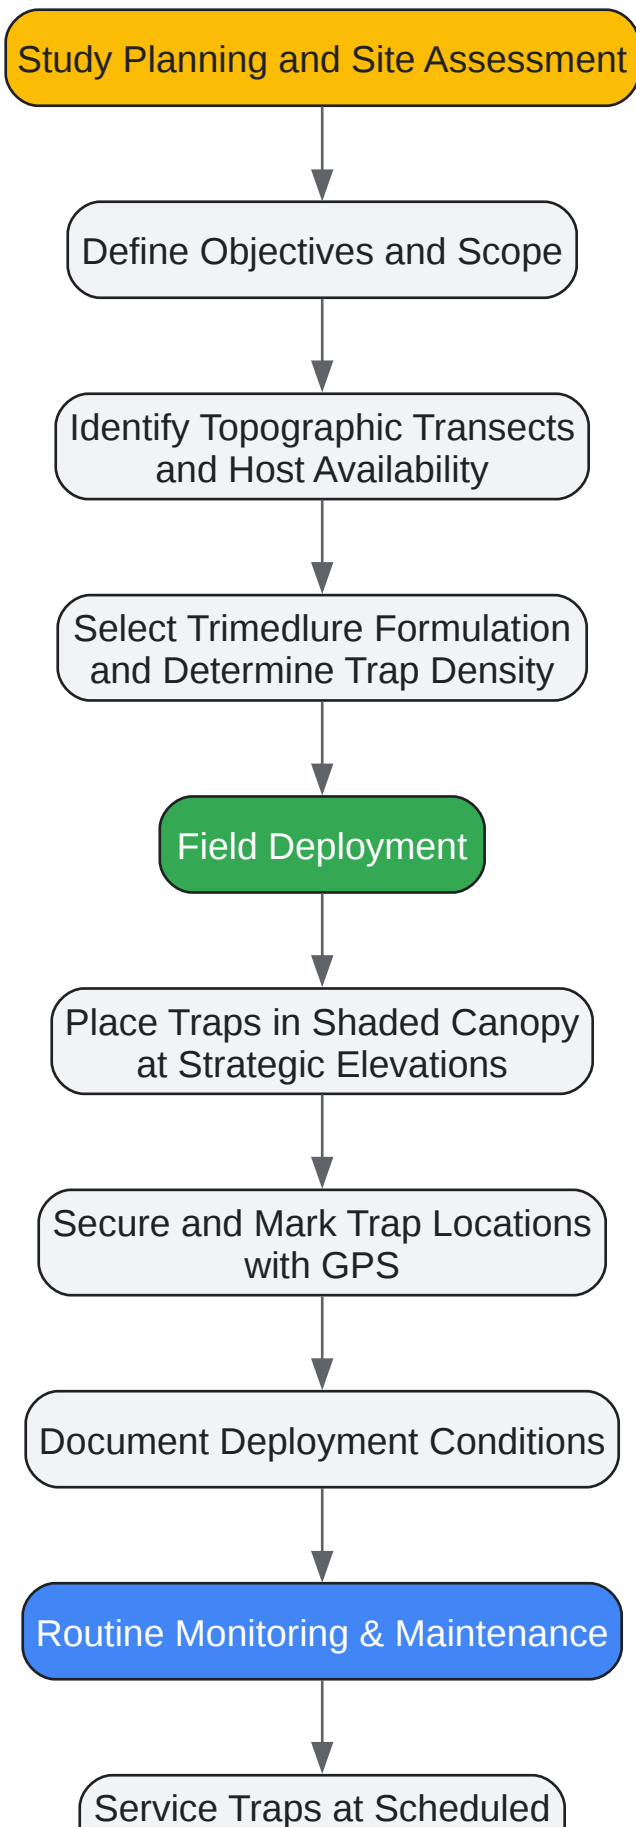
Study Planning and Site Assessment

Define Objectives and Scope

Identify Topographic Transects and Host Availability

Select Trimedlure Formulation and Determine Trap Density

Field Deployment

Place Traps in Shaded Canopy at Strategic Elevations

Secure and Mark Trap Locations with GPS

Document Deployment Conditions

Routine Monitoring & Maintenance

Service Traps at Scheduled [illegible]